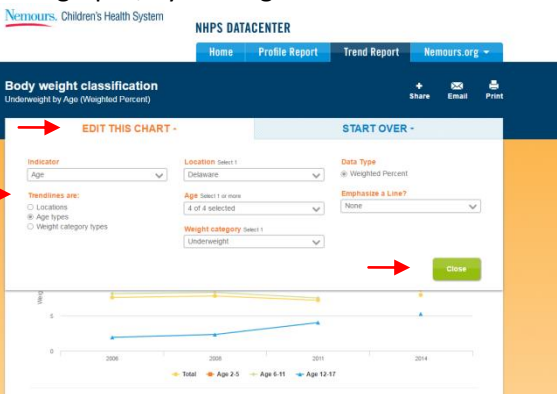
Nemours. Children's Health System

NHPS DATACENTER

Home | Profile Report | Trend Report | Nemours.org

Body weight classification
Underweight by Age (Weighted Percent)

Share | Email | Print

EDIT THIS CHART | START OVER

Indicator
Age

Trendlines are:
Locations
Age types
Weight category types

Location Select 1
Delaware

Age Select 1 or more
4 of 4 selected

Weight category Select 1
Underweight

Data Type
Weighted Percent

Emphasize a Line?
None

Close

5
0
2006
2008
2011
2014

Total | Age 2-5 | Age 6-11 | Age 12-17